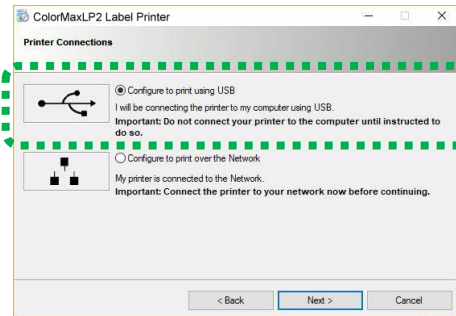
ColorMaxLP2 Label Printer

Printer Connections

Configure to print using USB

I will be connecting the printer to my computer using USB.

**Important: Do not connect your printer to the computer until instructed to do so.**

Configure to print over the Network

My printer is connected to the Network.

**Important: Connect the printer to your network now before continuing.**

< Back

Next >

Cancel